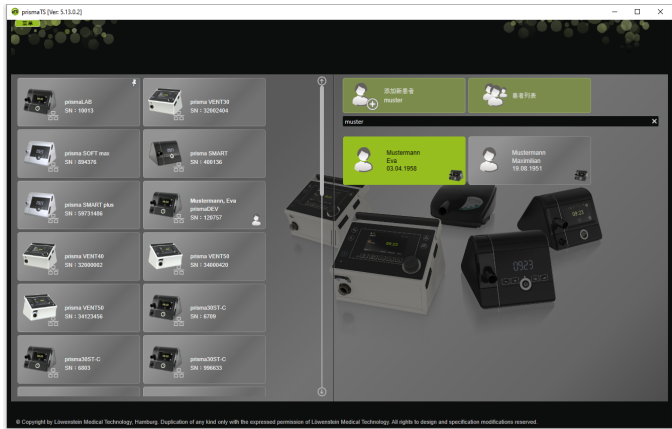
prismaTS [Ver. 5.13.0.2]

菜单

prismaLAB
SN : 10013

prisma VENT30
SN : 32002404

prisma SOFT max
SN : 894376

prisma SMART
SN : 400136

prisma SMART plus
SN : 59731486

Mustermann, Eva
prismaDEV
SN : 126757

prisma VENT40
SN : 32000002

prisma VENT50
SN : 34000420

prisma VENT50
SN : 34123456

prisma30ST-C
SN : 6709

prisma30ST-C
SN : 6003

prisma30ST-C
SN : 996633

添加新患者
muster

患者列表

muster

Mustermann
Eva
03.04.1958

Mustermann
Maximilian
19.06.1951

© Copyright by Löwenstein Medical Technology, Hamburg. Duplication of any kind only with the expressed permission of Löwenstein Medical Technology. All rights to design and specification modifications reserved.